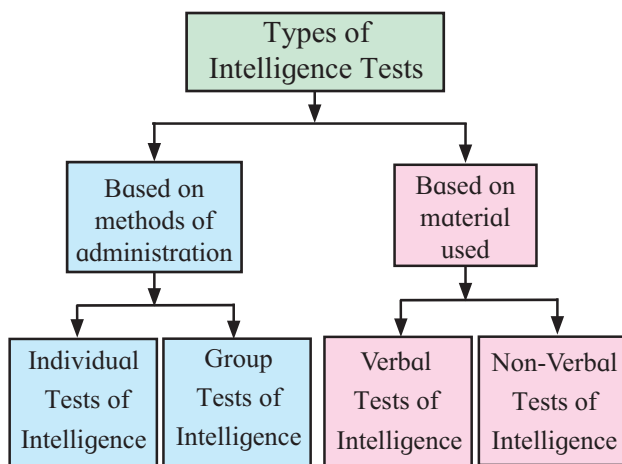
Types of Intelligence Tests

Based on methods of administration

Based on material used

Individual Tests of Intelligence

Group Tests of Intelligence

Verbal Tests of Intelligence

Non-Verbal Tests of Intelligence